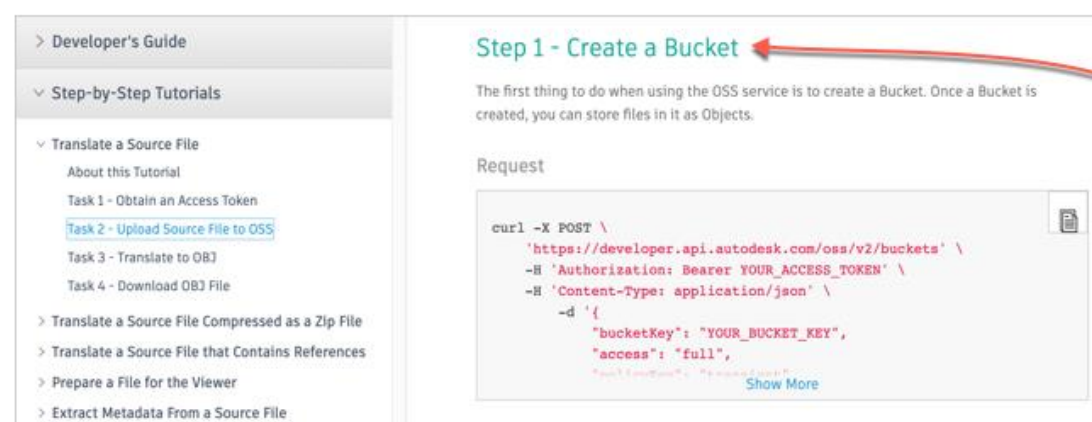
> Developer's Guide

∨ Step-by-Step Tutorials

∨ Translate a Source File

About this Tutorial

Task 1 - Obtain an Access Token

Task 2 - Upload Source File to OSS

Task 3 - Translate to OBJ

Task 4 - Download OBJ File

> Translate a Source File Compressed as a Zip File

> Translate a Source File that Contains References

> Prepare a File for the Viewer

> Extract Metadata From a Source File

Step 1 - Create a Bucket

The first thing to do when using the OSS service is to create a Bucket. Once a Bucket is created, you can store files in it as Objects.

Request

```
curl -X POST \
    'https://developer.api.autodesk.com/oss/v2/buckets' \
    -H 'Authorization: Bearer YOUR_ACCESS_TOKEN' \
    -H 'Content-Type: application/json' \
        -d '{
            "bucketKey": "YOUR_BUCKET_KEY",
            "access": "full",
            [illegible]
```

Show More